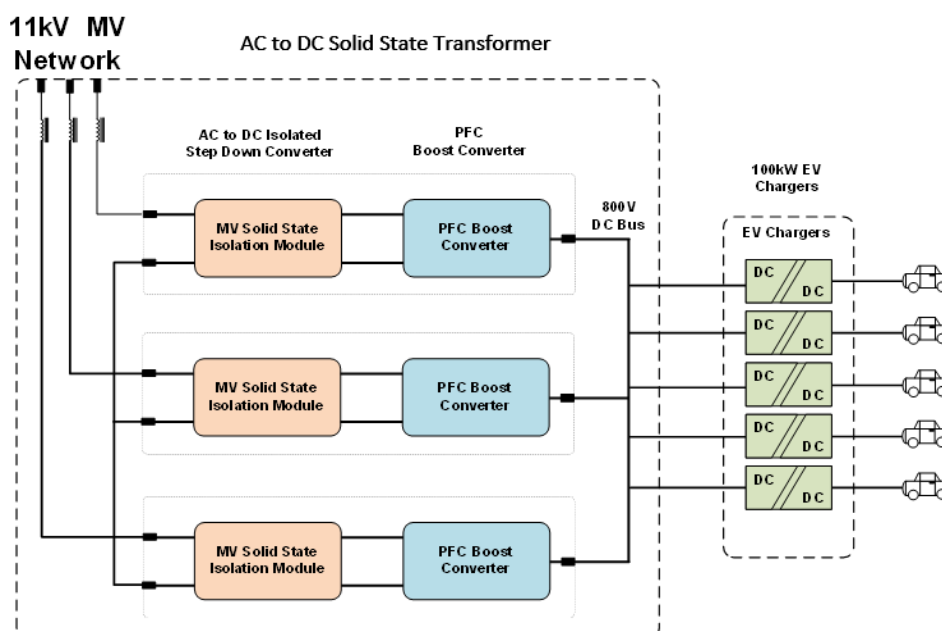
11kV MV Network

AC to DC Solid State Transformer

AC to DC Isolated Step Down Converter

PFC Boost Converter

MV Solid State Isolation Module

PFC Boost Converter

800V DC Bus

100kW EV Chargers

EV Chargers

DC DC

DC DC

DC DC

DC DC

DC DC

MV Solid State Isolation Module

PFC Boost Converter

MV Solid State Isolation Module

PFC Boost Converter